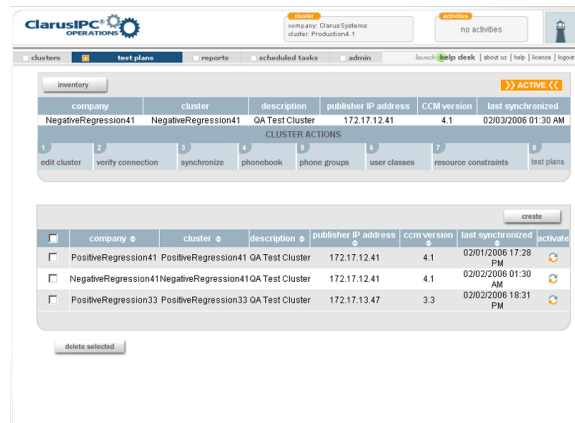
ClarusIPC® OPERATIONS

cluster
company: ClarusSystems
cluster: Production4.1

activities
no activities

clusters | test plans | reports | scheduled tasks | admin

launch help desk | about us | help | license | logout

inventory

ACTIVE

| company | cluster | description | publisher IP address | CCM version | last synchronized |
|---|---|---|---|---|---|
| NegativeRegression41 | NegativeRegression41 | QA Test Cluster | 172.17.12.41 | 4.1 | 02/03/2006 01:30 AM |

CLUSTER ACTIONS

1 edit cluster
2 verify connection
3 synchronize
4 phonebook
5 phone groups
6 user classes
7 resource constraints
8 test plans

create

| | company | cluster | description | publisher IP address | ccm version | last synchronized | activate |
|---|---|---|---|---|---|---|---|
| | PositiveRegression41 | PositiveRegression41 | QA Test Cluster | 172.17.12.41 | 4.1 | 02/01/2006 17:28 PM | |
| | NegativeRegression41 | NegativeRegression41 | QA Test Cluster | 172.17.12.41 | 4.1 | 02/02/2006 01:30 AM | |
| | PositiveRegression33 | PositiveRegression33 | QA Test Cluster | 172.17.13.47 | 3.3 | 02/02/2006 18:31 PM | |

delete selected